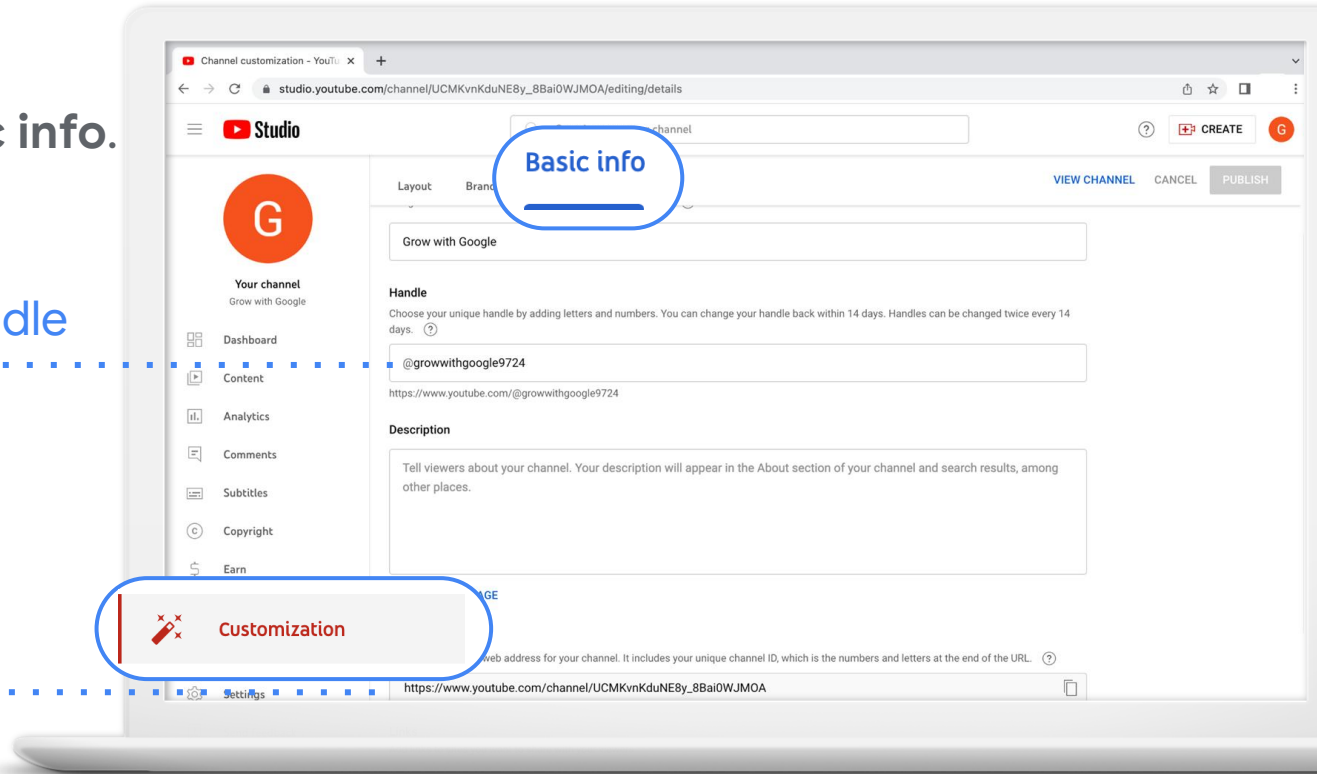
c info.

dle

Channel customization - YouTu ×
+
studio.youtube.com/channel/UCMKvnKduNE8y_8Bai0WJMOA/editing/details

Studio
channel
CREATE
G

G
Your channel
Grow with Google

Dashboard
Content
Analytics
Comments
Subtitles
Copyright
Earn
Customization
Settings

Layout
Brand
Basic info
VIEW CHANNEL
CANCEL
PUBLISH

Grow with Google

Handle
Choose your unique handle by adding letters and numbers. You can change your handle back within 14 days. Handles can be changed twice every 14 days.

@growwithgoogle9724
https://www.youtube.com/@growwithgoogle9724

Description
Tell viewers about your channel. Your description will appear in the About section of your channel and search results, among other places.

AGE

web address for your channel. It includes your unique channel ID, which is the numbers and letters at the end of the URL.
https://www.youtube.com/channel/UCMKvnKduNE8y_8Bai0WJMOA